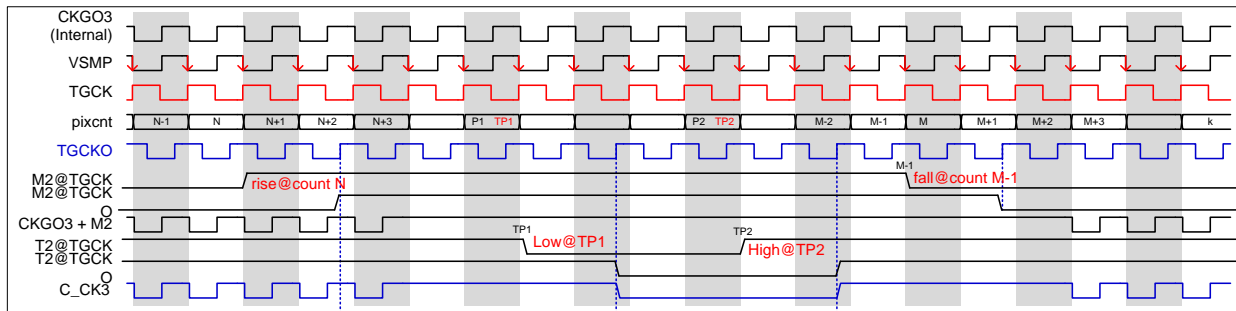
CKGO3 (Internal)
VSMP
TGCK
pixcnt
N-1
N
N+1
N+2
N+3
P1 TP1
P2 TP2
M-2
M-1
M
M+1
M+2
M+3
k
TGCKO
M2@TGCK
M2@TGCK
O
rise@count N
M-1
fall@count M-1
CKGO3 + M2
TP1
Low@TP1
TP2
High@TP2
T2@TGCK
T2@TGCK
O
C_CK3